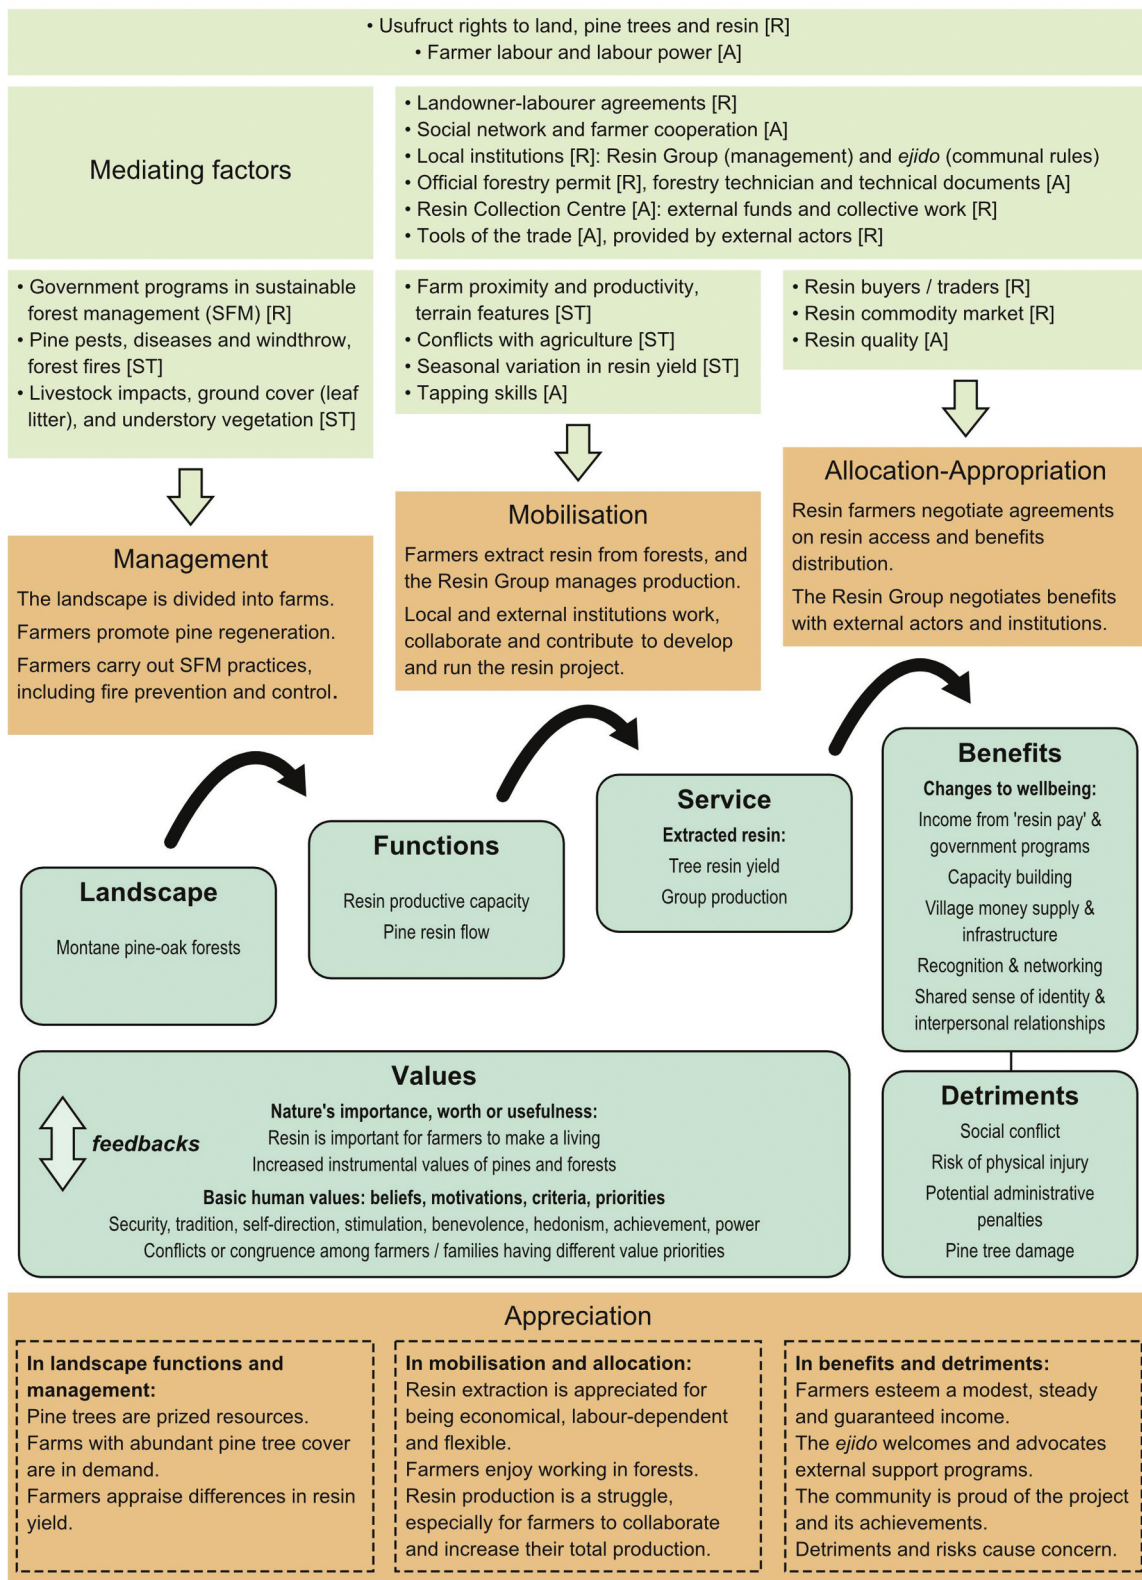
• Usufruct rights to land, pine trees and resin [R]
• Farmer labour and labour power [A]

Mediating factors

• Landowner-labourer agreements [R]
• Social network and farmer cooperation [A]
• Local institutions [R]: Resin Group (management) and ejido (communal rules)
• Official forestry permit [R], forestry technician and technical documents [A]
• Resin Collection Centre [A]: external funds and collective work [R]
• Tools of the trade [A], provided by external actors [R]

• Government programs in sustainable forest management (SFM) [R]
• Pine pests, diseases and windthrow, forest fires [ST]
• Livestock impacts, ground cover (leaf litter), and understory vegetation [ST]

• Farm proximity and productivity, terrain features [ST]
• Conflicts with agriculture [ST]
• Seasonal variation in resin yield [ST]
• Tapping skills [A]

• Resin buyers / traders [R]
• Resin commodity market [R]
• Resin quality [A]

Management

The landscape is divided into farms.

Farmers promote pine regeneration.

Farmers carry out SFM practices, including fire prevention and control.

Mobilisation

Farmers extract resin from forests, and the Resin Group manages production.

Local and external institutions work, collaborate and contribute to develop and run the resin project.

Allocation-Appropriation

Resin farmers negotiate agreements on resin access and benefits distribution.

The Resin Group negotiates benefits with external actors and institutions.

Landscape

Montane pine-oak forests

Functions

Resin productive capacity
Pine resin flow

Service

Extracted resin:
Tree resin yield
Group production

Benefits

Changes to wellbeing:
Income from 'resin pay' & government programs
Capacity building
Village money supply & infrastructure
Recognition & networking
Shared sense of identity & interpersonal relationships

Detriments

Social conflict
Risk of physical injury
Potential administrative penalties
Pine tree damage

Values

feedbacks

Nature's importance, worth or usefulness:
Resin is important for farmers to make a living
Increased instrumental values of pines and forests
Basic human values: beliefs, motivations, criteria, priorities
Security, tradition, self-direction, stimulation, benevolence, hedonism, achievement, power
Conflicts or congruence among farmers / families having different value priorities

Appreciation

In landscape functions and management:
Pine trees are prized resources.
Farms with abundant pine tree cover are in demand.
Farmers appraise differences in resin yield.

In mobilisation and allocation:
Resin extraction is appreciated for being economical, labour-dependent and flexible.
Farmers enjoy working in forests.
Resin production is a struggle, especially for farmers to collaborate and increase their total production.

In benefits and detriments:
Farmers esteem a modest, steady and guaranteed income.
The ejido welcomes and advocates external support programs.
The community is proud of the project and its achievements.
Detriments and risks cause concern.